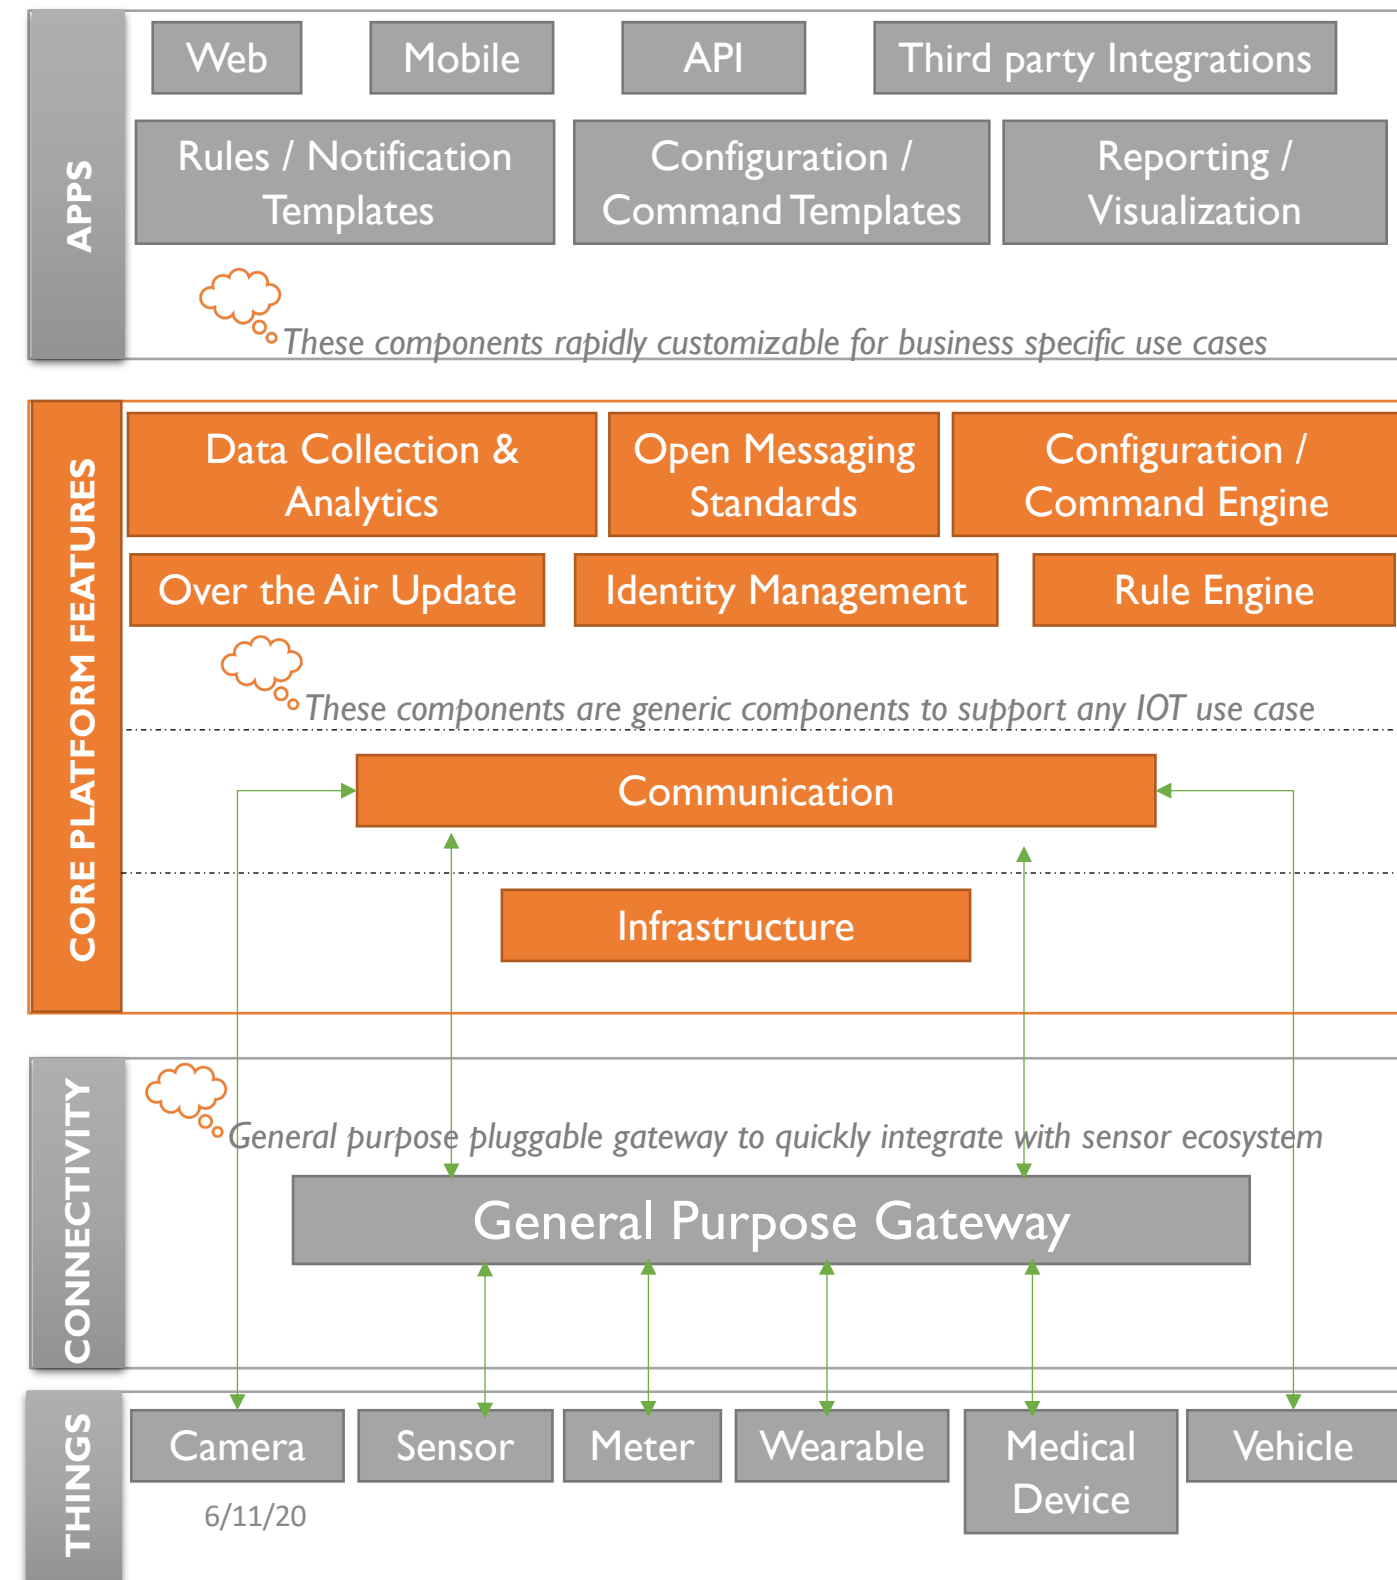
APPS

Web

Mobile

API

Third party Integrations

Rules / Notification Templates

Configuration / Command Templates

Reporting / Visualization

These components rapidly customizable for business specific use cases

CORE PLATFORM FEATURES

Data Collection & Analytics

Open Messaging Standards

Configuration / Command Engine

Over the Air Update

Identity Management

Rule Engine

These components are generic components to support any IOT use case

Communication

Infrastructure

CONNECTIVITY

General purpose pluggable gateway to quickly integrate with sensor ecosystem

General Purpose Gateway

THINGS

Camera

Sensor

Meter

Wearable

Medical Device

Vehicle

6/11/20